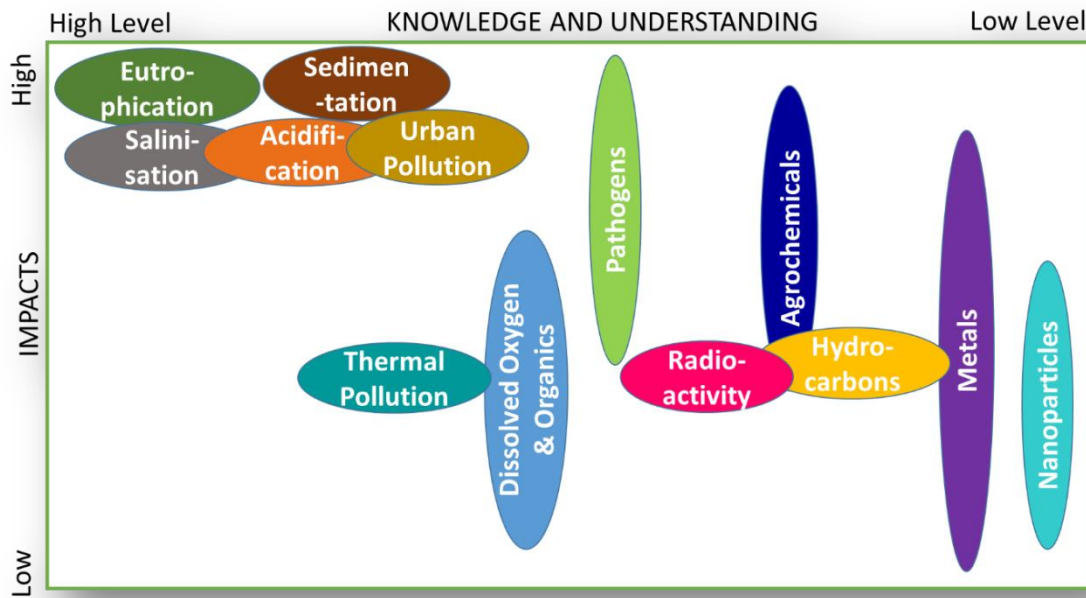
High Level KNOWLEDGE AND UNDERSTANDING Low Level

High

IMPACTS

Low

Eutrophication

Sedimentation

Salinisation

Acidification

Urban Pollution

Pathogens

Agrochemicals

Metals

Nanoparticles

Dissolved Oxygen & Organics

Thermal Pollution

Radioactivity

Hydrocarbons